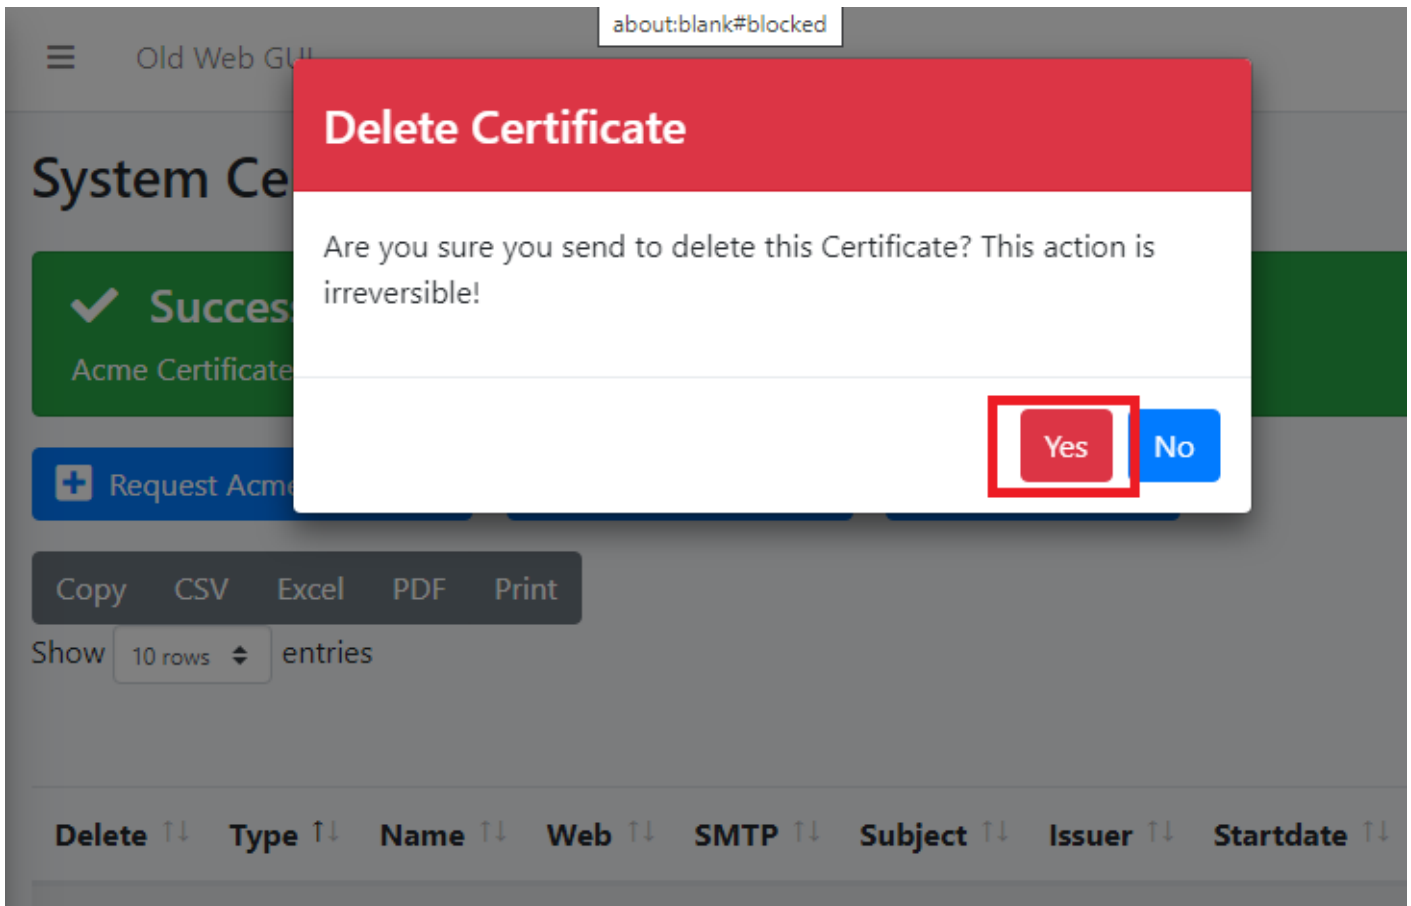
about:blank#blocked

Old Web GU

System Ce

Succes
Acme Certificate

Request Acme

Delete Certificate

Are you sure you send to delete this Certificate? This action is irreversible!

Yes No

Copy CSV Excel PDF Print

Show 10 rows entries

| Delete | Type | Name | Web | SMTP | Subject | Issuer | Startdate |
|---|---|---|---|---|---|---|---|